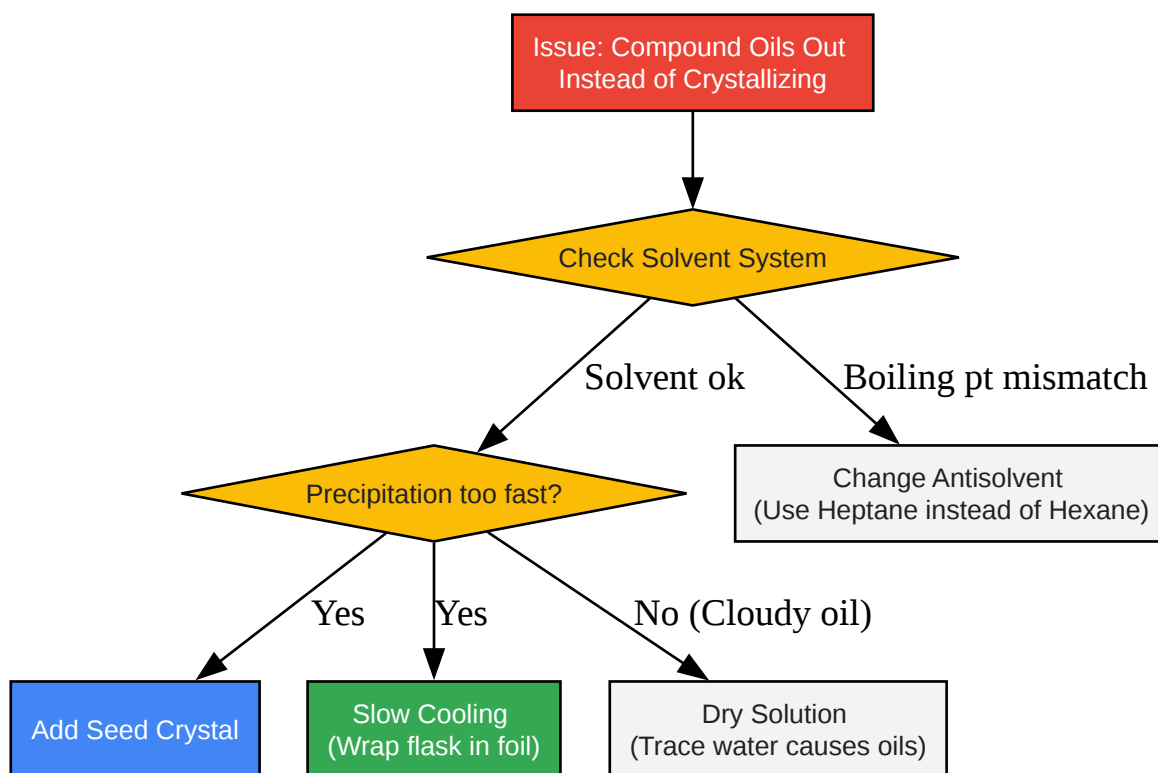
Issue: Compound Oils Out Instead of Crystallizing

Check Solvent System

Solvent ok

Boiling pt mismatch

Precipitation too fast?

Change Antisolvent (Use Heptane instead of Hexane)

Yes

Yes

No (Cloudy oil)

Add Seed Crystal

Slow Cooling (Wrap flask in foil)

Dry Solution (Trace water causes oils)